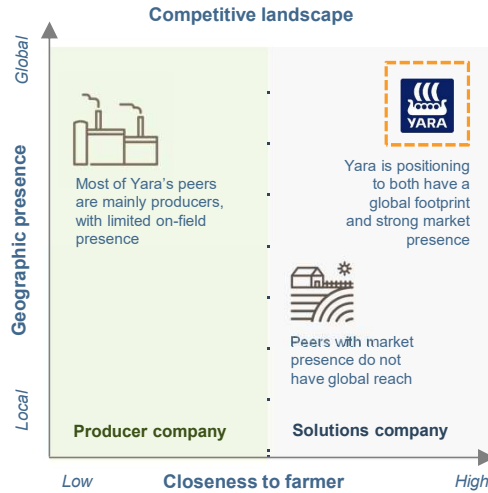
Competitive landscape

Global

Geographic presence

Local

Most of Yara's peers are mainly producers, with limited on-field presence

YARA

Yara is positioning to both have a global footprint and strong market presence

Peers with market presence do not have global reach

Producer company

Solutions company

Low

Closeness to farmer

High